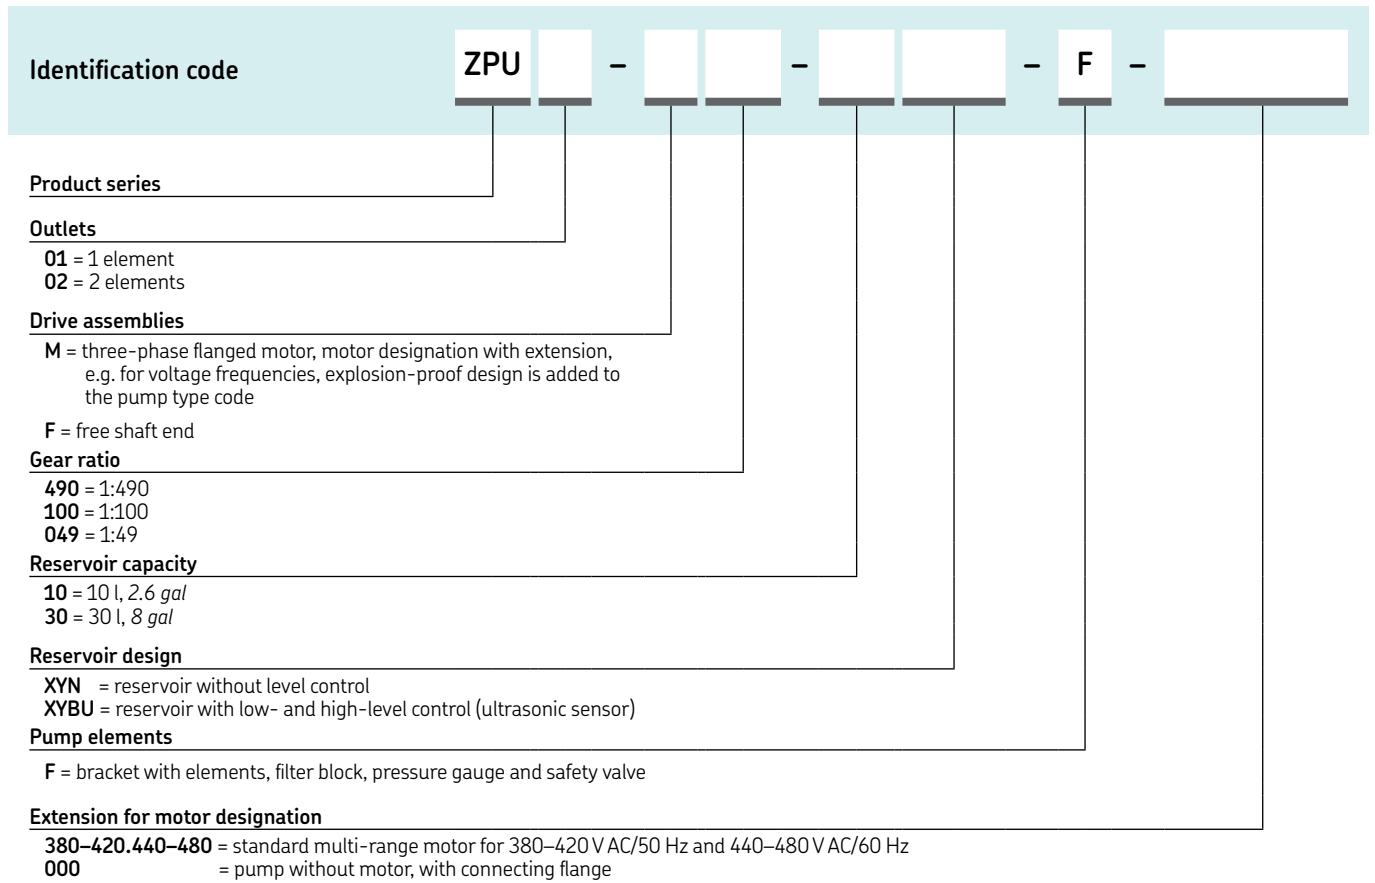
Identification code ZPU – – – F –

Product series

Outlets
01 = 1 element
02 = 2 elements

Drive assemblies
M = three-phase flanged motor, motor designation with extension, e.g. for voltage frequencies, explosion-proof design is added to the pump type code
F = free shaft end

Gear ratio
490 = 1:490
100 = 1:100
049 = 1:49

Reservoir capacity
10 = 10 l, 2.6 gal
30 = 30 l, 8 gal

Reservoir design
XYN = reservoir without level control
XYBU = reservoir with low- and high-level control (ultrasonic sensor)

Pump elements
F = bracket with elements, filter block, pressure gauge and safety valve

Extension for motor designation
380–420.440–480 = standard multi-range motor for 380–420 V AC/50 Hz and 440–480 V AC/60 Hz
000 = pump without motor, with connecting flange